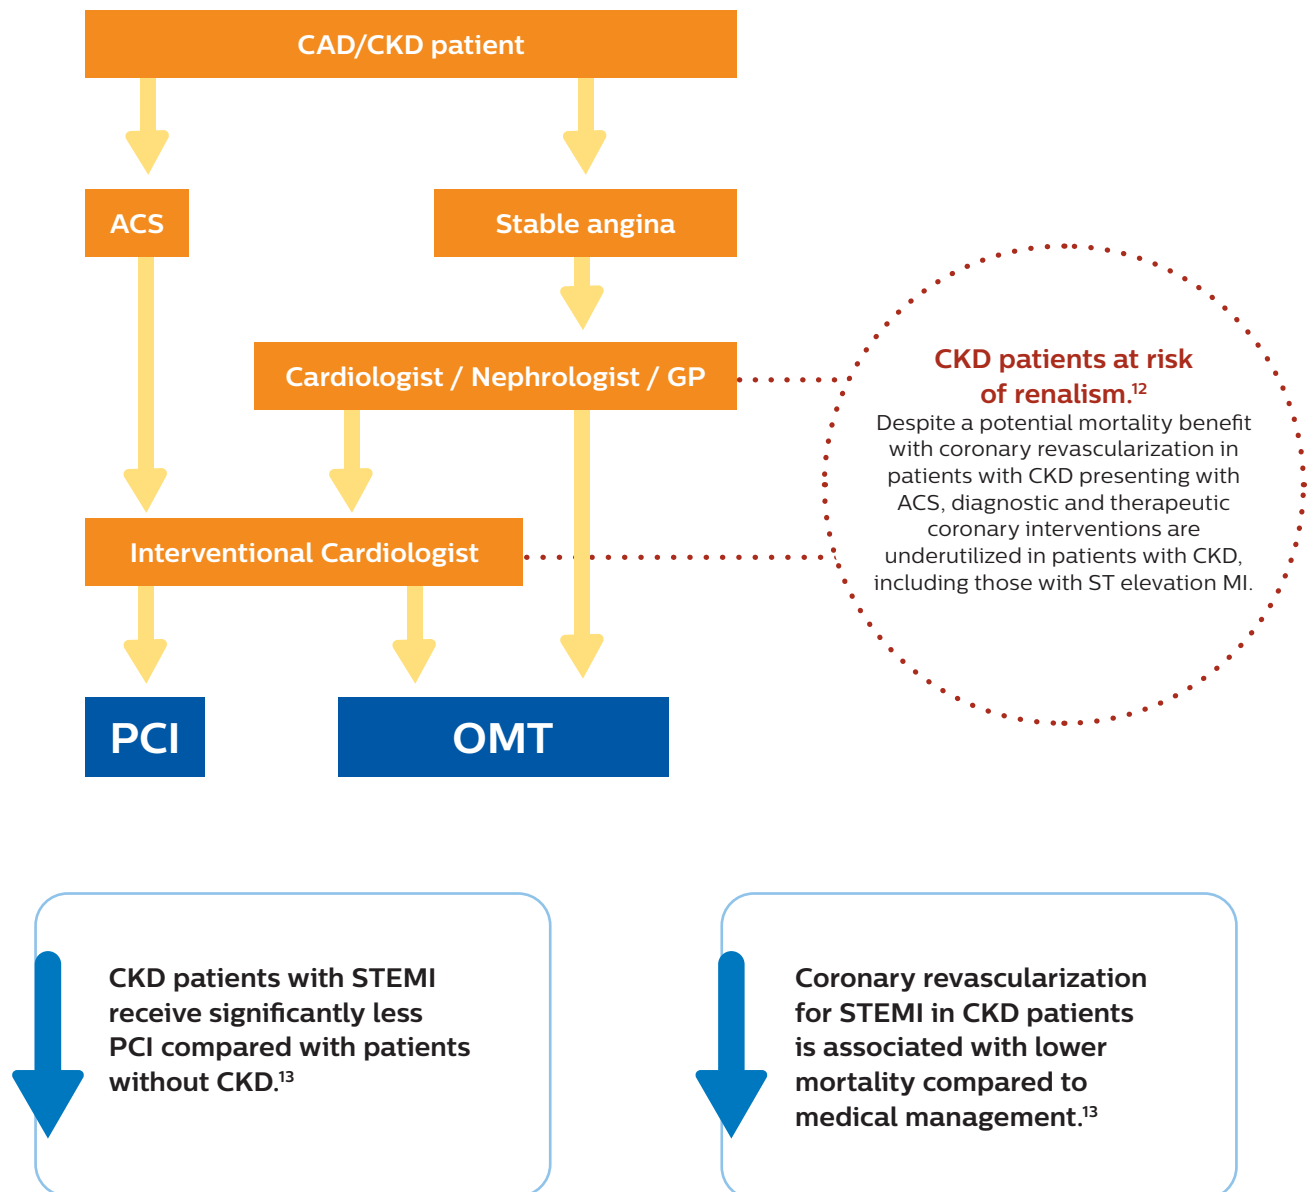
CAD/CKD patient

ACS

Stable angina

Cardiologist / Nephrologist / GP

Interventional Cardiologist

PCI

OMT

CKD patients at risk of renalism.$^{12}$
Despite a potential mortality benefit with coronary revascularization in patients with CKD presenting with ACS, diagnostic and therapeutic coronary interventions are underutilized in patients with CKD, including those with ST elevation MI.

CKD patients with STEMI receive significantly less PCI compared with patients without CKD.$^{13}$

Coronary revascularization for STEMI in CKD patients is associated with lower mortality compared to medical management.$^{13}$